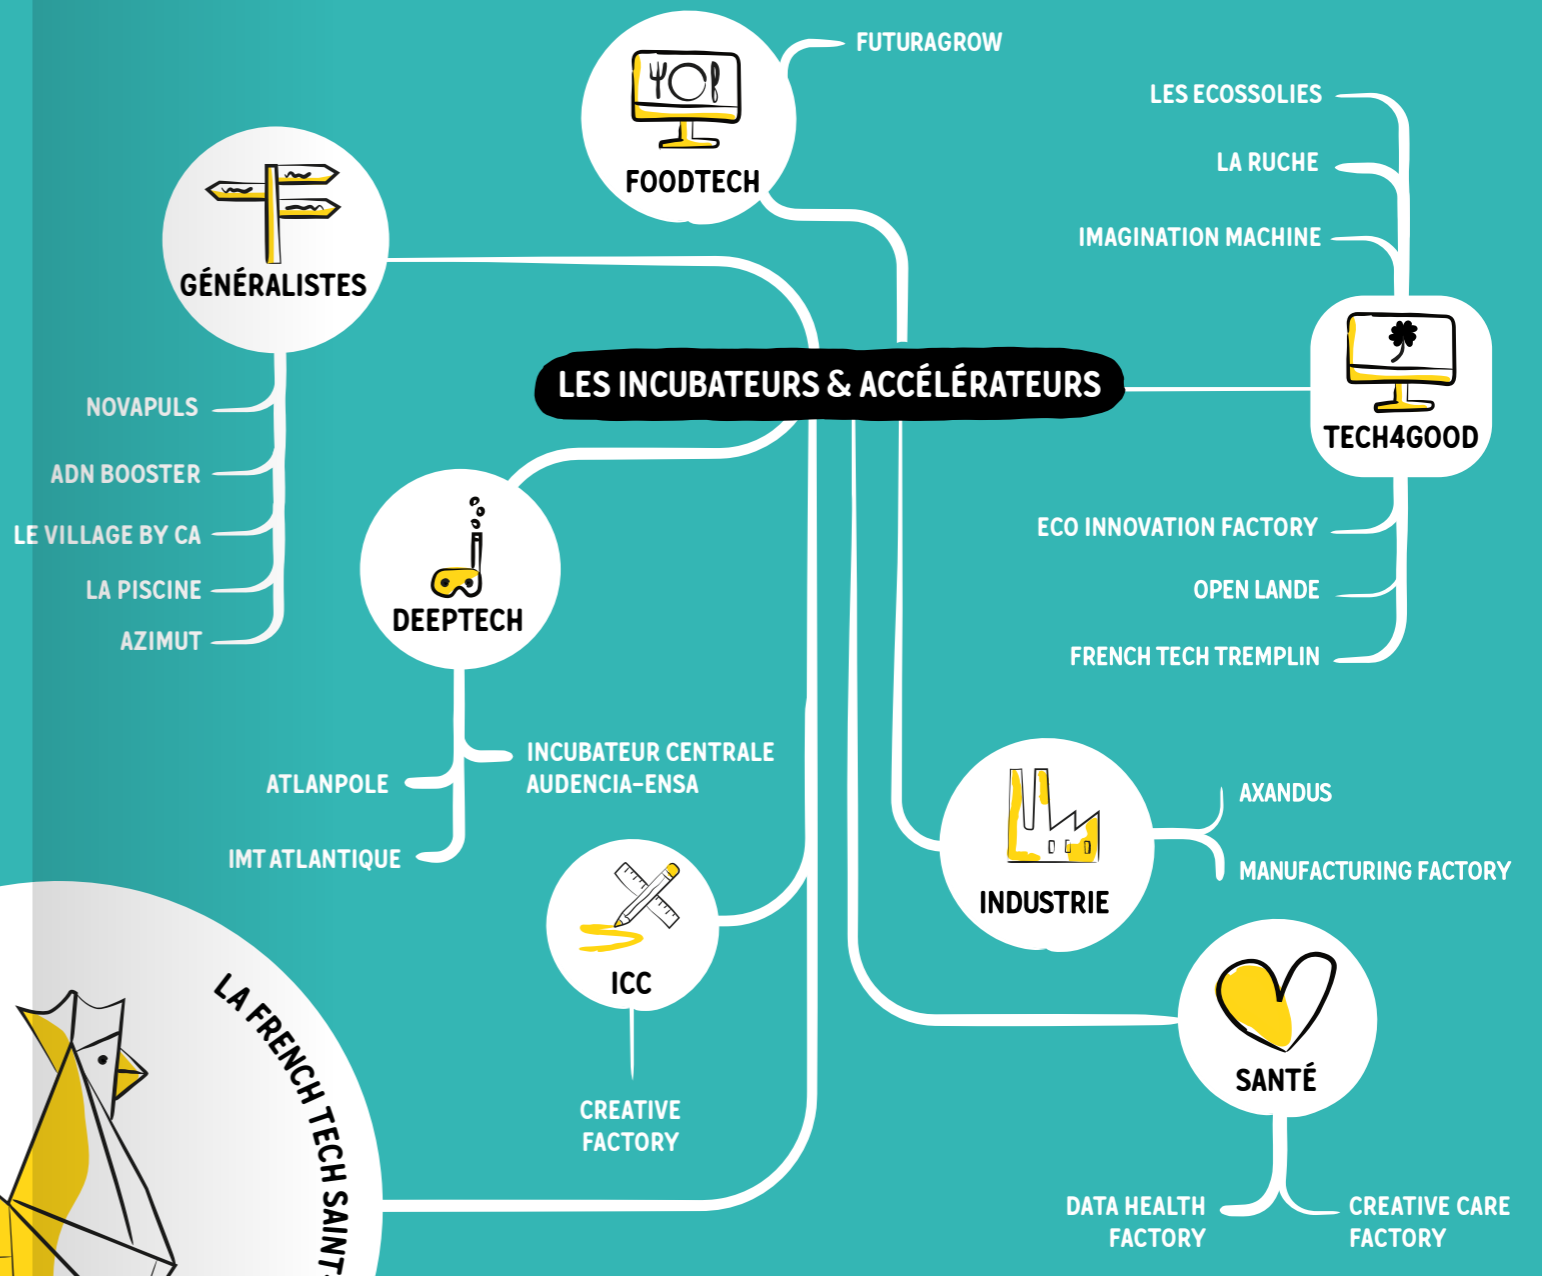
FOODTECH

FUTURAGROW

LES ECOSSOLIES

LA RUCHE

IMAGINATION MACHINE

GÉNÉRALISTES

NOVAPULS

ADN BOOSTER

LE VILLAGE BY CA

LA PISCINE

AZIMUT

LES INCUBATEURS & ACCÉLÉRATEURS

TECH4GOOD

ECO INNOVATION FACTORY

OPEN LANDE

FRENCH TECH TREMPLIN

DEEPTECH

INCUBATEUR CENTRALE AUDENCIA-ENSA

ATLANPOLE

IMT ATLANTIQUE

INDUSTRIE

AXANDUS

MANUFACTURING FACTORY

ICC

CREATIVE FACTORY

SANTÉ

DATA HEALTH FACTORY

CREATIVE CARE FACTORY

LA FRENCH TECH SAINT-